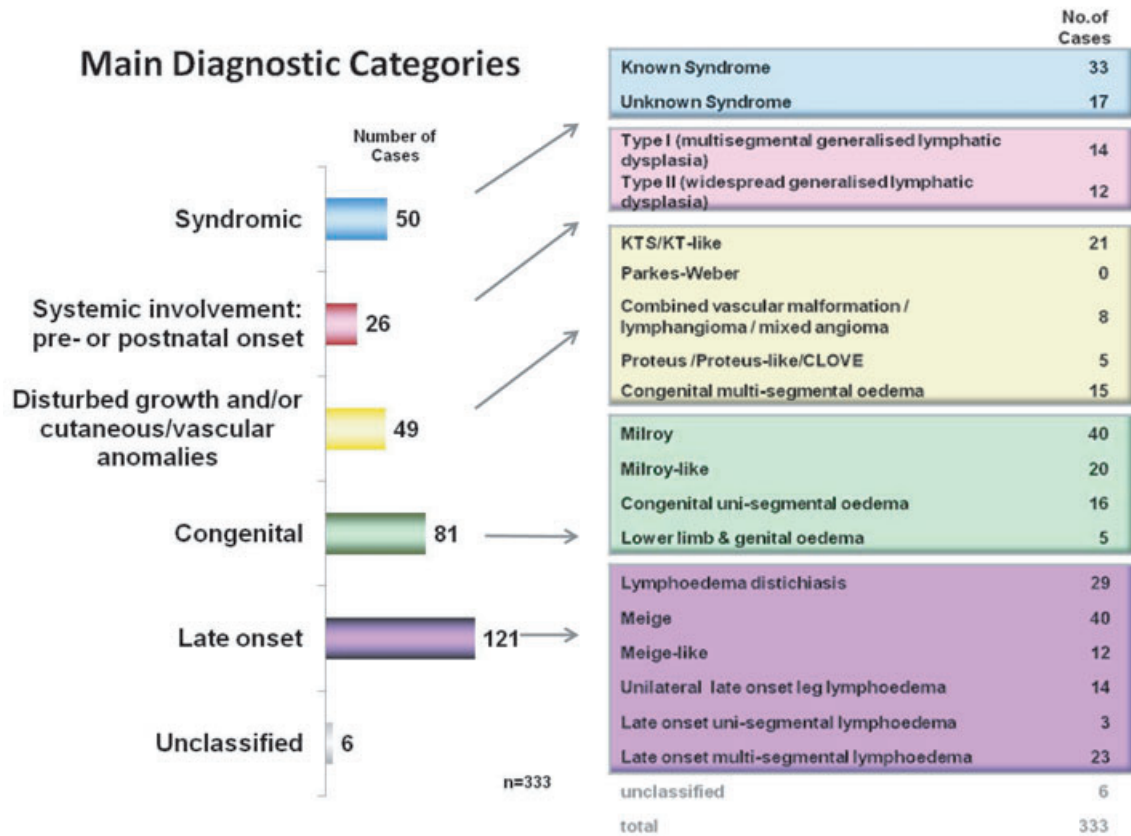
Main Diagnostic Categories

Number of Cases

Syndromic 50

Systemic involvement: pre- or postnatal onset 26

Disturbed growth and/or cutaneous/vascular anomalies 49

Congenital 81

Late onset 121

Unclassified 6

n=333

| | No.of Cases |
|---|---|
| Known Syndrome | 33 |
| Unknown Syndrome | 17 |
| Type I (multisegmental generalised lymphatic dysplasia) | 14 |
| Type II (widespread generalised lymphatic dysplasia) | 12 |
| KTS/KT-like | 21 |
| Parkes-Weber | 0 |
| Combined vascular malformation / lymphangioma / mixed angioma | 8 |
| Proteus /Proteus-like/CLOVE | 5 |
| Congenital multi-segmental oedema | 15 |
| Milroy | 40 |
| Milroy-like | 20 |
| Congenital uni-segmental oedema | 16 |
| Lower limb & genital oedema | 5 |
| Lymphoedema distichiasis | 29 |
| Meige | 40 |
| Meige-like | 12 |
| Unilateral late onset leg lymphoedema | 14 |
| Late onset uni-segmental lymphoedema | 3 |
| Late onset multi-segmental lymphoedema | 23 |
| unclassified | 6 |
| total | 333 |